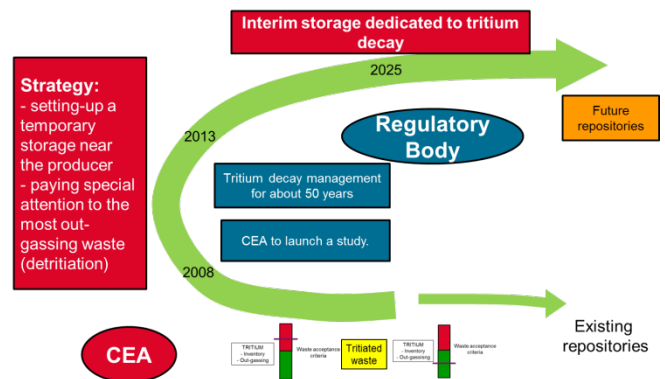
Interim storage dedicated to tritium decay

2025

Strategy:
- setting-up a temporary storage near the producer
- paying special attention to the most out-gassing waste (detritiation)

2013

Regulatory Body

Future repositories

Tritium decay management for about 50 years

CEA to launch a study.

2008

Existing repositories

CEA

TRITIUM
- Inventory
- Out-gassing

Waste acceptance criteria

Tritiated waste

TRITIUM
- Inventory
- Out-gassing

Waste acceptance criteria